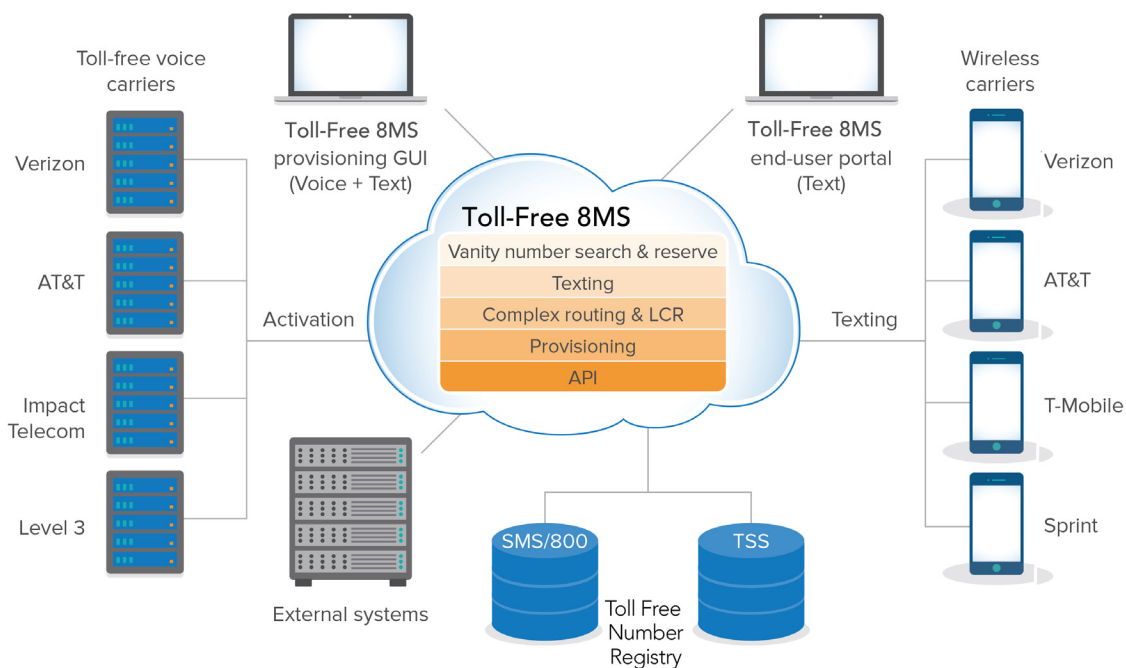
Toll-free voice carriers

Verizon

AT&T

Impact Telecom

Level 3

Toll-Free 8MS provisioning GUI (Voice + Text)

Toll-Free 8MS end-user portal (Text)

Wireless carriers

Verizon

AT&T

T-Mobile

Sprint

Toll-Free 8MS

Vanity number search & reserve

Texting

Complex routing & LCR

Provisioning

API

Activation

Texting

External systems

SMS/800

TSS

Toll Free Number Registry